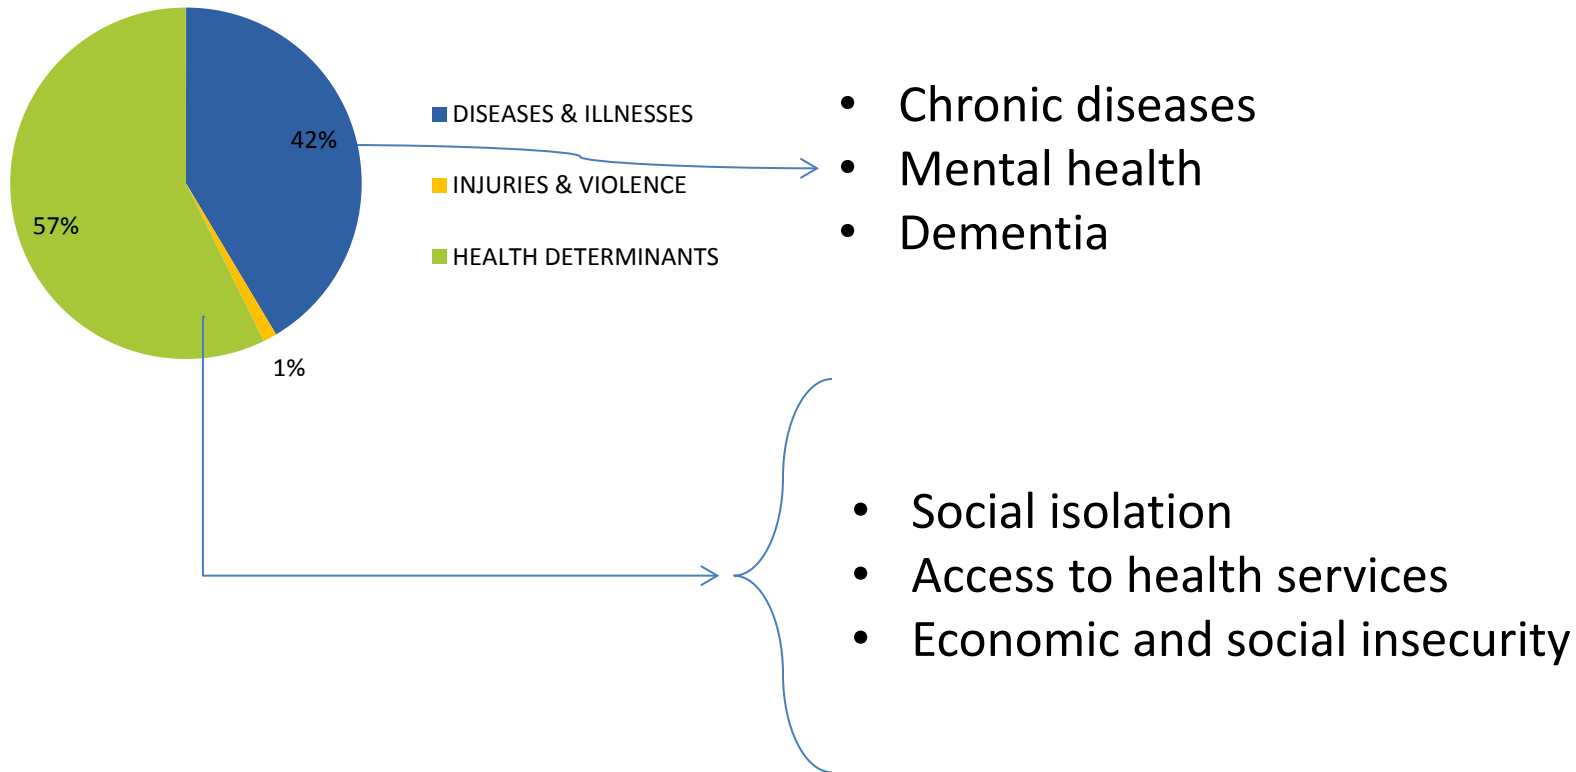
42%
57%
1%

DISEASES & ILLNESSES
INJURIES & VIOLENCE
HEALTH DETERMINANTS

• Chronic diseases
• Mental health
• Dementia

• Social isolation
• Access to health services
• Economic and social insecurity